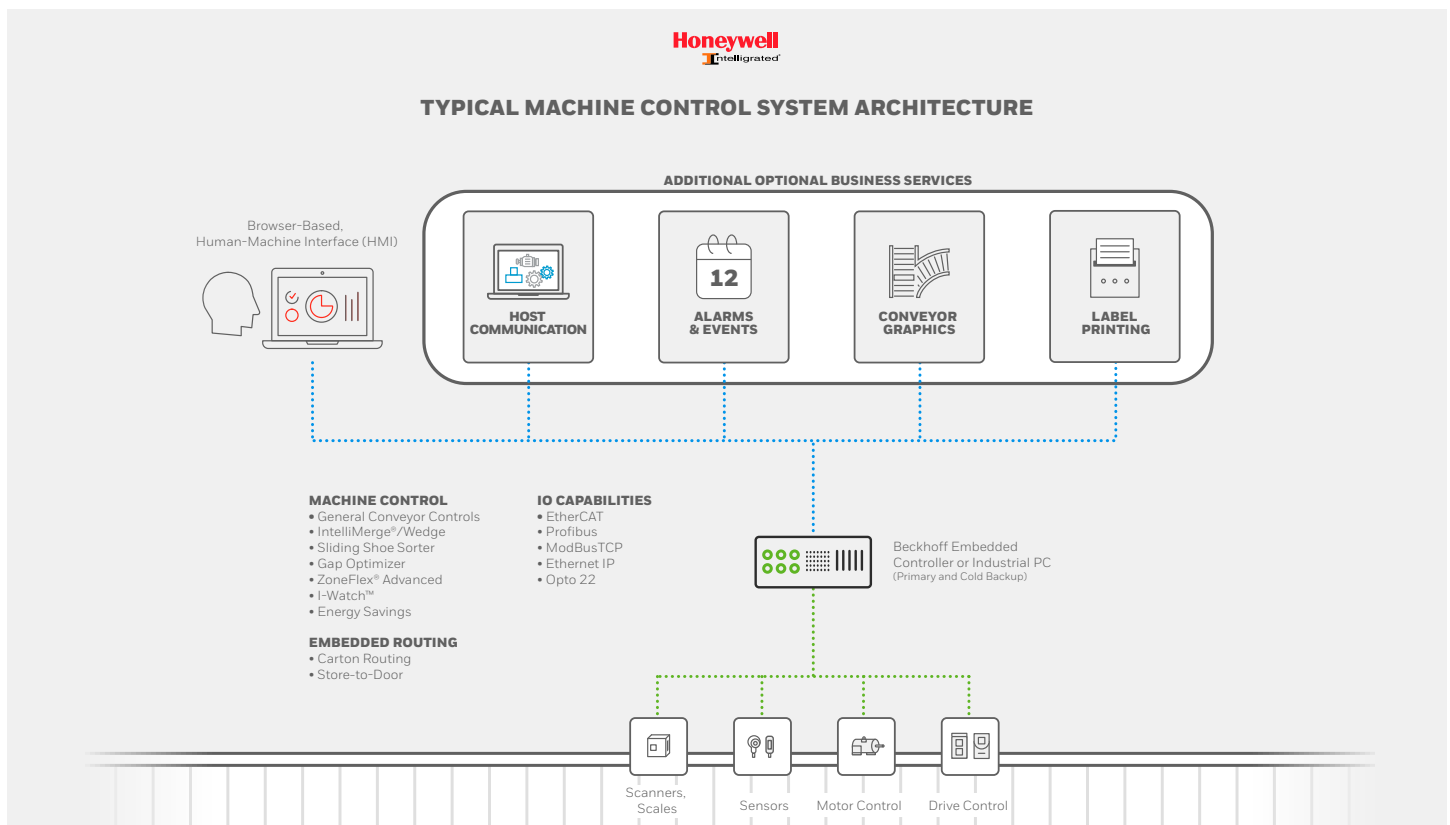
Honeywell
Intelligrated

TYPICAL MACHINE CONTROL SYSTEM ARCHITECTURE

ADDITIONAL OPTIONAL BUSINESS SERVICES

Browser-Based, Human-Machine Interface (HMI)

HOST COMMUNICATION

12

ALARMS & EVENTS

CONVEYOR GRAPHICS

LABEL PRINTING

MACHINE CONTROL
• General Conveyor Controls
• IntelliMerge®/Wedge
• Sliding Shoe Sorter
• Gap Optimizer
• ZoneFlex® Advanced
• I-Watch™
• Energy Savings

EMBEDDED ROUTING
• Carton Routing
• Store-to-Door

IO CAPABILITIES
• EtherCAT
• Profibus
• ModBusTCP
• Ethernet IP
• Opto 22

Beckhoff Embedded Controller or Industrial PC
(Primary and Cold Backup)

Scanners, Scales

Sensors

Motor Control

Drive Control